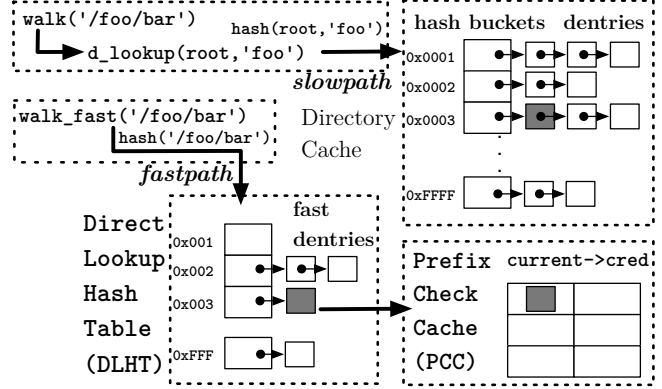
walk('/foo/bar')

hash(root,'foo')

d_lookup(root,'foo')

slowpath

hash buckets dentries

0x0001

0x0002

0x0003

.

.

0xFFFF

walk_fast('/foo/bar')

hash('/foo/bar')

Directory Cache

fastpath

Direct Lookup Hash Table (DLHT)

fast dentries

0x001

0x002

0x003

0xFFF

Prefix Check Cache (PCC)

current->cred